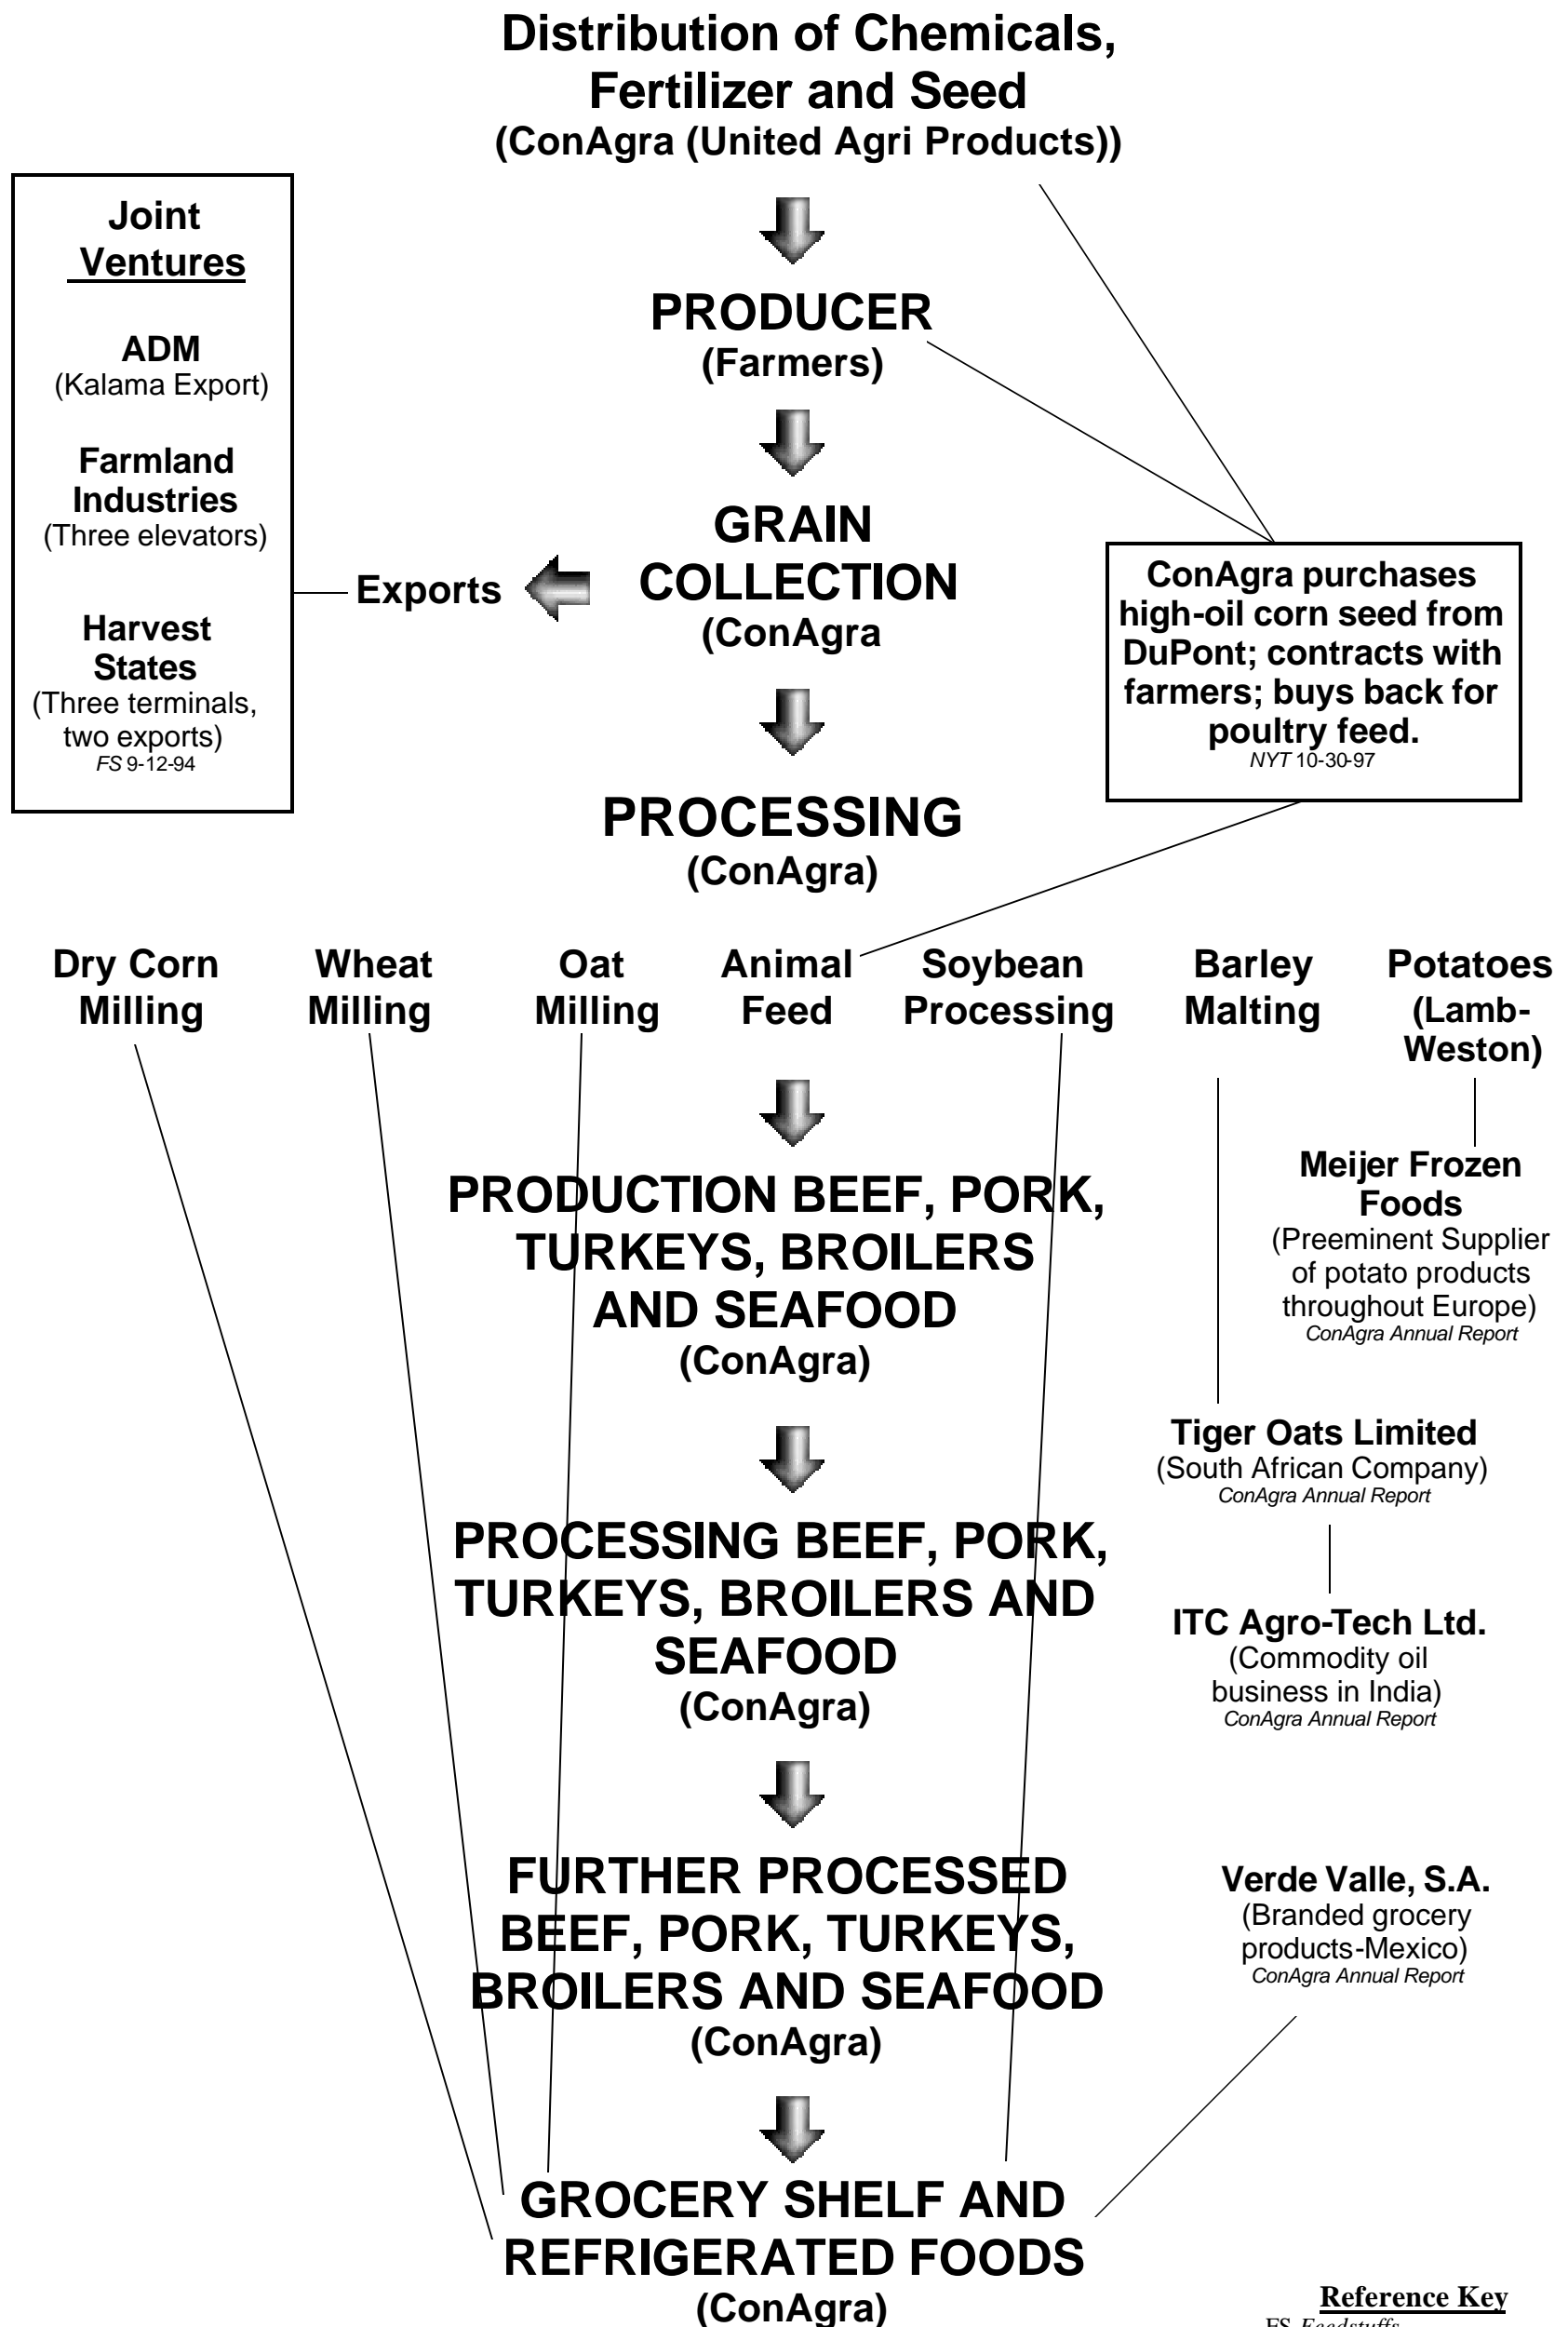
Distribution of Chemicals, Fertilizer and Seed
(ConAgra (United Agri Products))

Joint Ventures

ADM
(Kalama Export)

Farmland Industries
(Three elevators)

Harvest States
(Three terminals, two exports)
FS 9-12-94

PRODUCER
(Farmers)

GRAIN COLLECTION
(ConAgra

Exports

ConAgra purchases high-oil corn seed from DuPont; contracts with farmers; buys back for poultry feed.
NYT 10-30-97

PROCESSING
(ConAgra)

Dry Corn Milling

Wheat Milling

Oat Milling

Animal Feed

Soybean Processing

Barley Malting

Potatoes (Lamb-Weston)

Meijer Frozen Foods
(Preeminent Supplier of potato products throughout Europe)
ConAgra Annual Report

PRODUCTION BEEF, PORK, TURKEYS, BROILERS AND SEAFOOD
(ConAgra)

Tiger Oats Limited
(South African Company)
ConAgra Annual Report

PROCESSING BEEF, PORK, TURKEYS, BROILERS AND SEAFOOD
(ConAgra)

ITC Agro-Tech Ltd.
(Commodity oil business in India)
ConAgra Annual Report

FURTHER PROCESSED BEEF, PORK, TURKEYS, BROILERS AND SEAFOOD
(ConAgra)

Verde Valle, S.A.
(Branded grocery products-Mexico)
ConAgra Annual Report

GROCERY SHELF AND REFRIGERATED FOODS
(ConAgra)

Reference Key
FS Feedstuffs